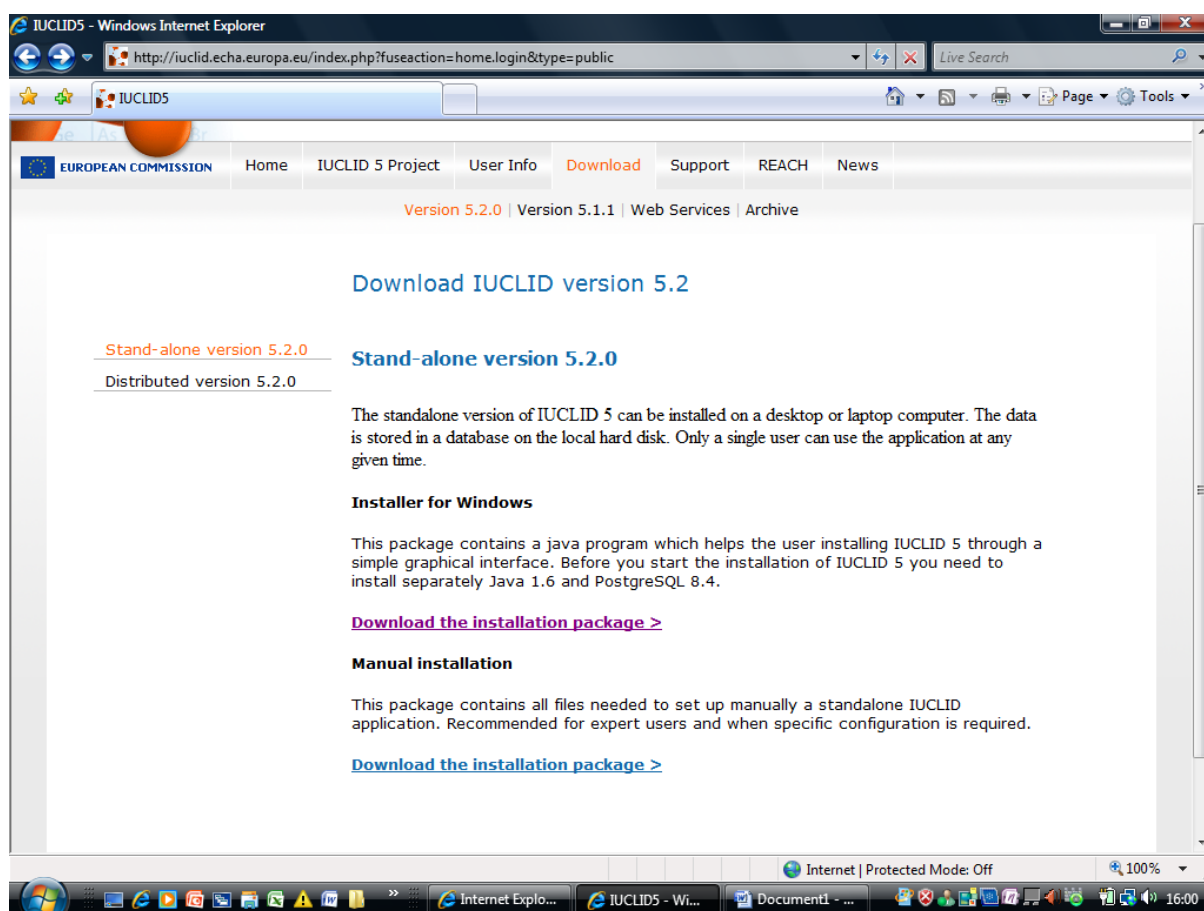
IUCLID5 - Windows Internet Explorer

http://iuclid.echa.europa.eu/index.php?fuseaction=home.login&type=public

Live Search

IUCLID5

Page ▾ Tools ▾

EUROPEAN COMMISSION

Home | IUCLID 5 Project | User Info | Download | Support | REACH | News

Version 5.2.0 | Version 5.1.1 | Web Services | Archive

Download IUCLID version 5.2

Stand-alone version 5.2.0

Distributed version 5.2.0

Stand-alone version 5.2.0

The standalone version of IUCLID 5 can be installed on a desktop or laptop computer. The data is stored in a database on the local hard disk. Only a single user can use the application at any given time.

Installer for Windows

This package contains a java program which helps the user installing IUCLID 5 through a simple graphical interface. Before you start the installation of IUCLID 5 you need to install separately Java 1.6 and PostgreSQL 8.4.

Download the installation package >

Manual installation

This package contains all files needed to set up manually a standalone IUCLID application. Recommended for expert users and when specific configuration is required.

Download the installation package >

Internet | Protected Mode: Off

100%

Internet Explo...

IUCLID5 - Wi...

Document1 - ...

16:00